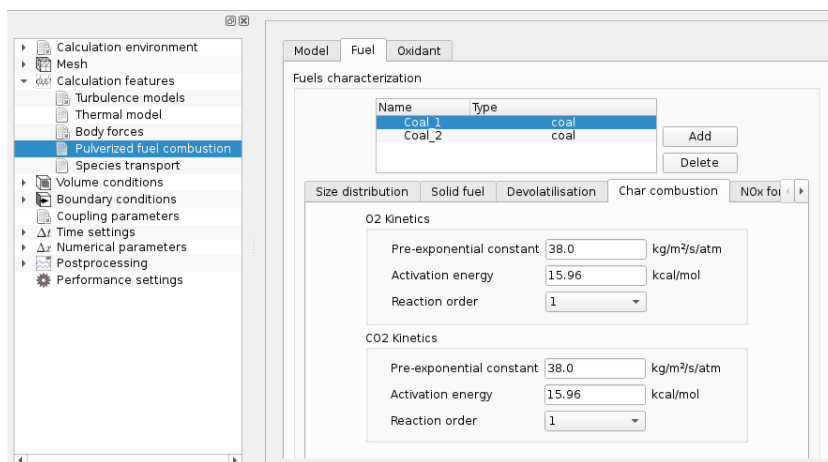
Calculation environment
Mesh
Calculation features
Turbulence models
Thermal model
Body forces
Pulverized fuel combustion
Species transport
Volume conditions
Boundary conditions
Coupling parameters
$\Delta t$ Time settings
$\Delta x$ Numerical parameters
Postprocessing
Performance settings

Model | Fuel | Oxidant

Fuels characterization

| Name | Type |
|---|---|
| Coal_1 | coal |
| Coal_2 | coal |

Add
Delete

Size distribution | Solid fuel | Devolatilisation | Char combustion | NOx fo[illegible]

O2 Kinetics
Pre-exponential constant 38.0 kg/m²/s/atm
Activation energy 15.96 kcal/mol
Reaction order 1

CO2 Kinetics
Pre-exponential constant 38.0 kg/m²/s/atm
Activation energy 15.96 kcal/mol
Reaction order 1